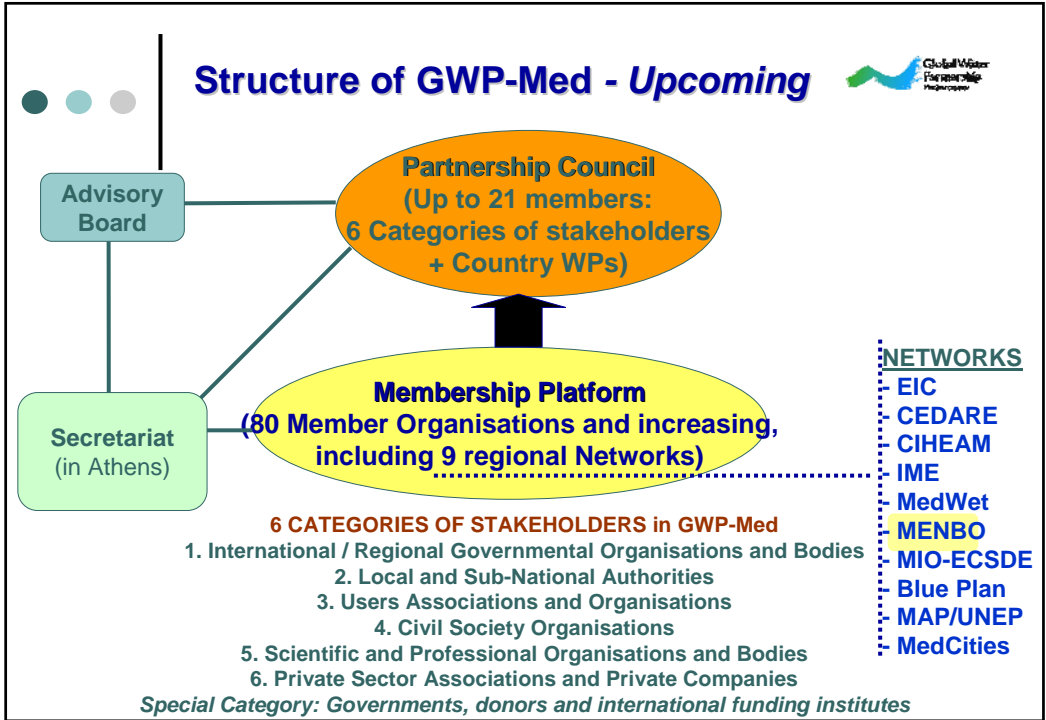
Structure of GWP-Med - *Upcoming*

Global Water Partnership Mediterranean

Advisory Board

Partnership Council
(Up to 21 members:
6 Categories of stakeholders
+ Country WPs)

Secretariat
(in Athens)

Membership Platform
(80 Member Organisations and increasing, including 9 regional Networks)

NETWORKS
- EIC
- CEDARE
- CIHEAM
- IME
- MedWet
- MENBO
- MIO-ECSDE
- Blue Plan
- MAP/UNEP
- MedCities

6 CATEGORIES OF STAKEHOLDERS in GWP-Med
1. International / Regional Governmental Organisations and Bodies
2. Local and Sub-National Authorities
3. Users Associations and Organisations
4. Civil Society Organisations
5. Scientific and Professional Organisations and Bodies
6. Private Sector Associations and Private Companies
*Special Category: Governments, donors and international funding institutes*